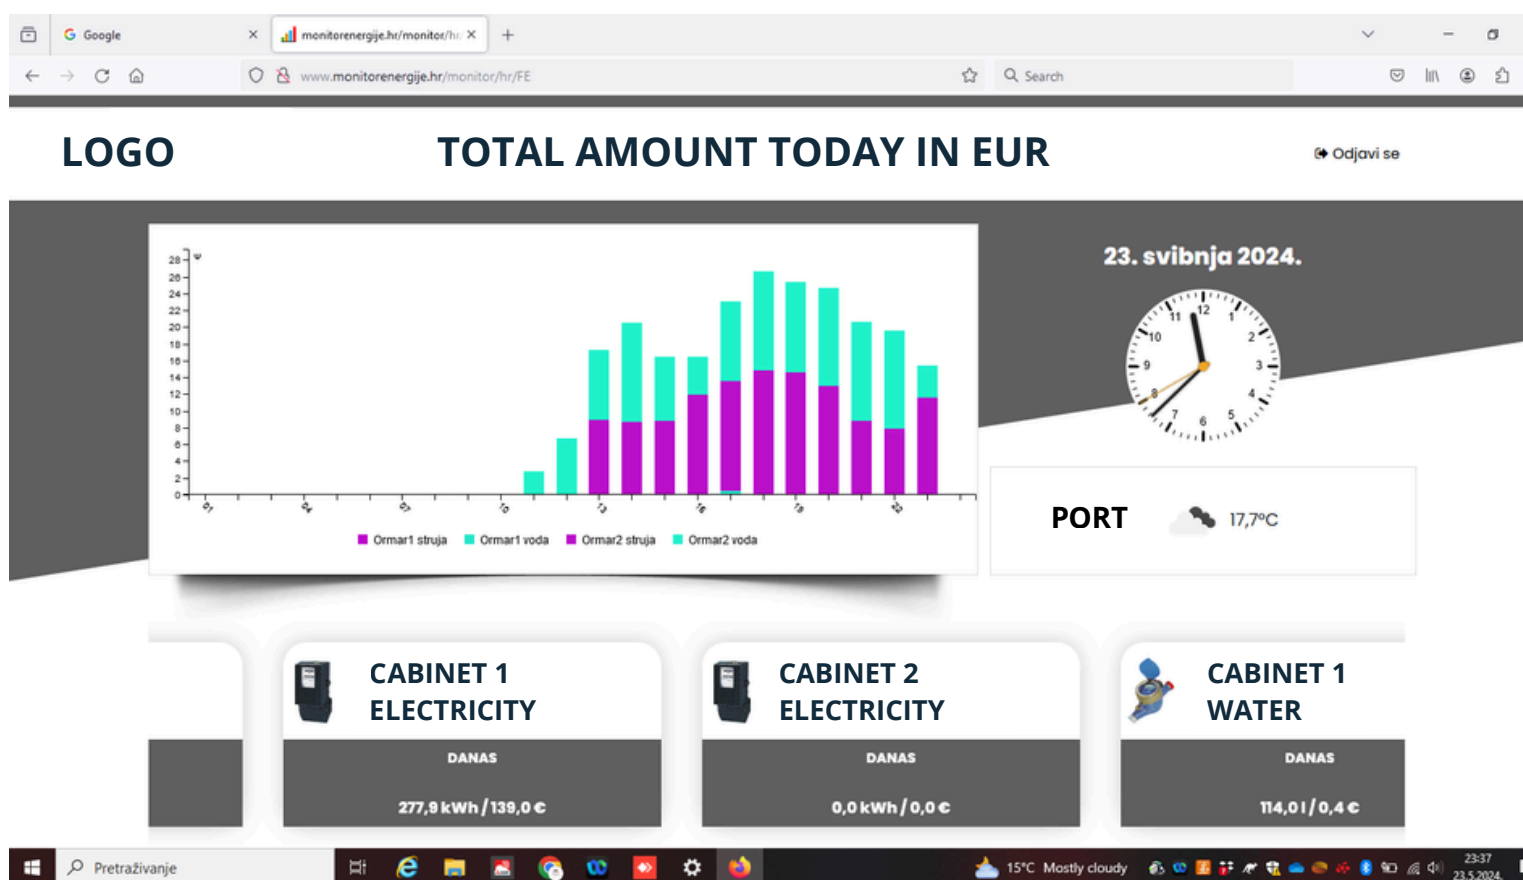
Google
monitorenergije.hr/monitor/hr
www.monitorenergije.hr/monitor/hr/FE
Search

LOGO

TOTAL AMOUNT TODAY IN EUR

Odjavi se

23. svibnja 2024.

| 28 |
|---|
| 26 |
| 24 |
| 22 |
| 20 |
| 18 |
| 16 |
| 14 |
| 12 |
| 10 |
| 8 |
| 6 |
| 4 |
| 2 |
| 0 |

Ormar1 struja Ormar1 voda Ormar2 struja Ormar2 voda

12 1 2 3 4 5 6 7 8 9 10 11

PORT

17,7°C

CABINET 1 ELECTRICITY

DANAS

277,9 kWh / 139,0 €

CABINET 2 ELECTRICITY

DANAS

0,0 kWh / 0,0 €

CABINET 1 WATER

DANAS

114,0 l / 0,4 €

Pretraživanje

15°C Mostly cloudy

23:37
23.5.2024.